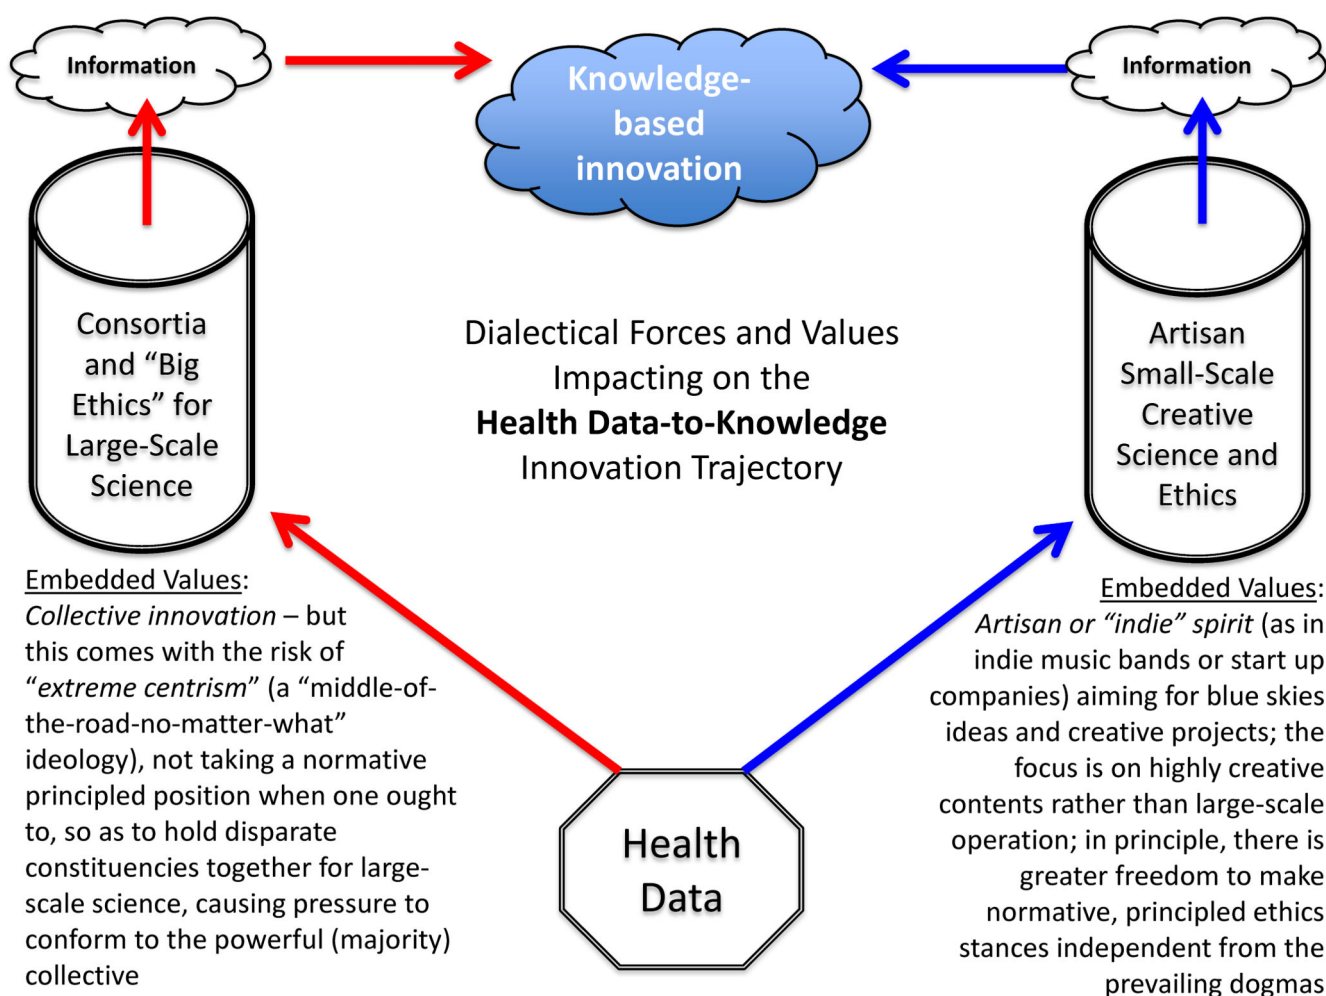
Information

Knowledge-based innovation

Information

Consortia and “Big Ethics” for Large-Scale Science

Dialectical Forces and Values Impacting on the **Health Data-to-Knowledge** Innovation Trajectory

Artisan Small-Scale Creative Science and Ethics

Embedded Values:
*Collective innovation* – but this comes with the risk of “*extreme centrism*” (a “middle-of-the-road-no-matter-what” ideology), not taking a normative principled position when one ought to, so as to hold disparate constituencies together for large-scale science, causing pressure to conform to the powerful (majority) collective

Health Data

Embedded Values:
*Artisan or “indie” spirit* (as in indie music bands or start up companies) aiming for blue skies ideas and creative projects; the focus is on highly creative contents rather than large-scale operation; in principle, there is greater freedom to make normative, principled ethics stances independent from the prevailing dogmas